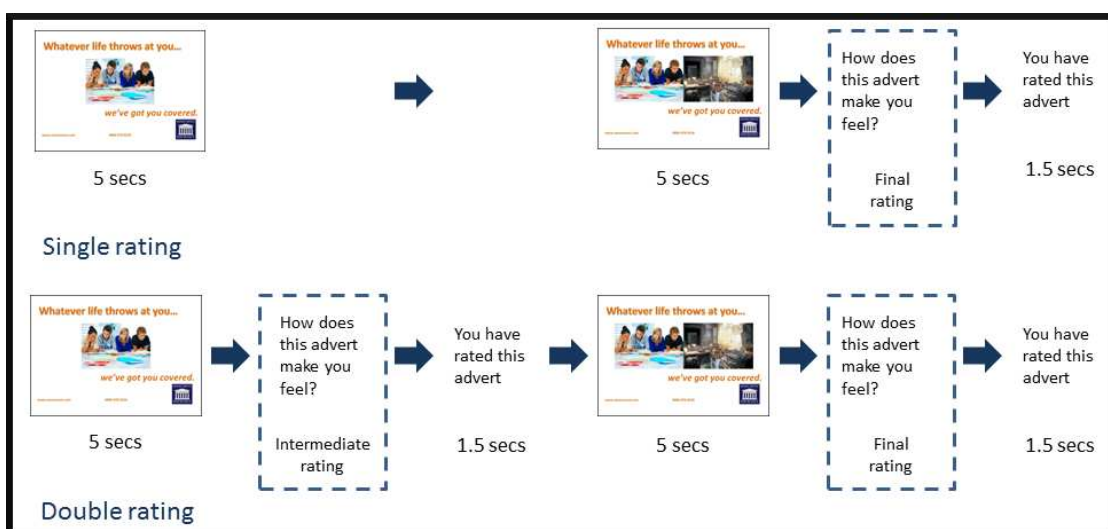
Whatever life throws at you...

we've got you covered.

5 secs

Whatever life throws at you...

we've got you covered.

5 secs

How does this advert make you feel?

Final rating

You have rated this advert

1.5 secs

Single rating

Whatever life throws at you...

we've got you covered.

5 secs

How does this advert make you feel?

Intermediate rating

You have rated this advert

1.5 secs

Whatever life throws at you...

we've got you covered.

5 secs

How does this advert make you feel?

Final rating

You have rated this advert

1.5 secs

Double rating